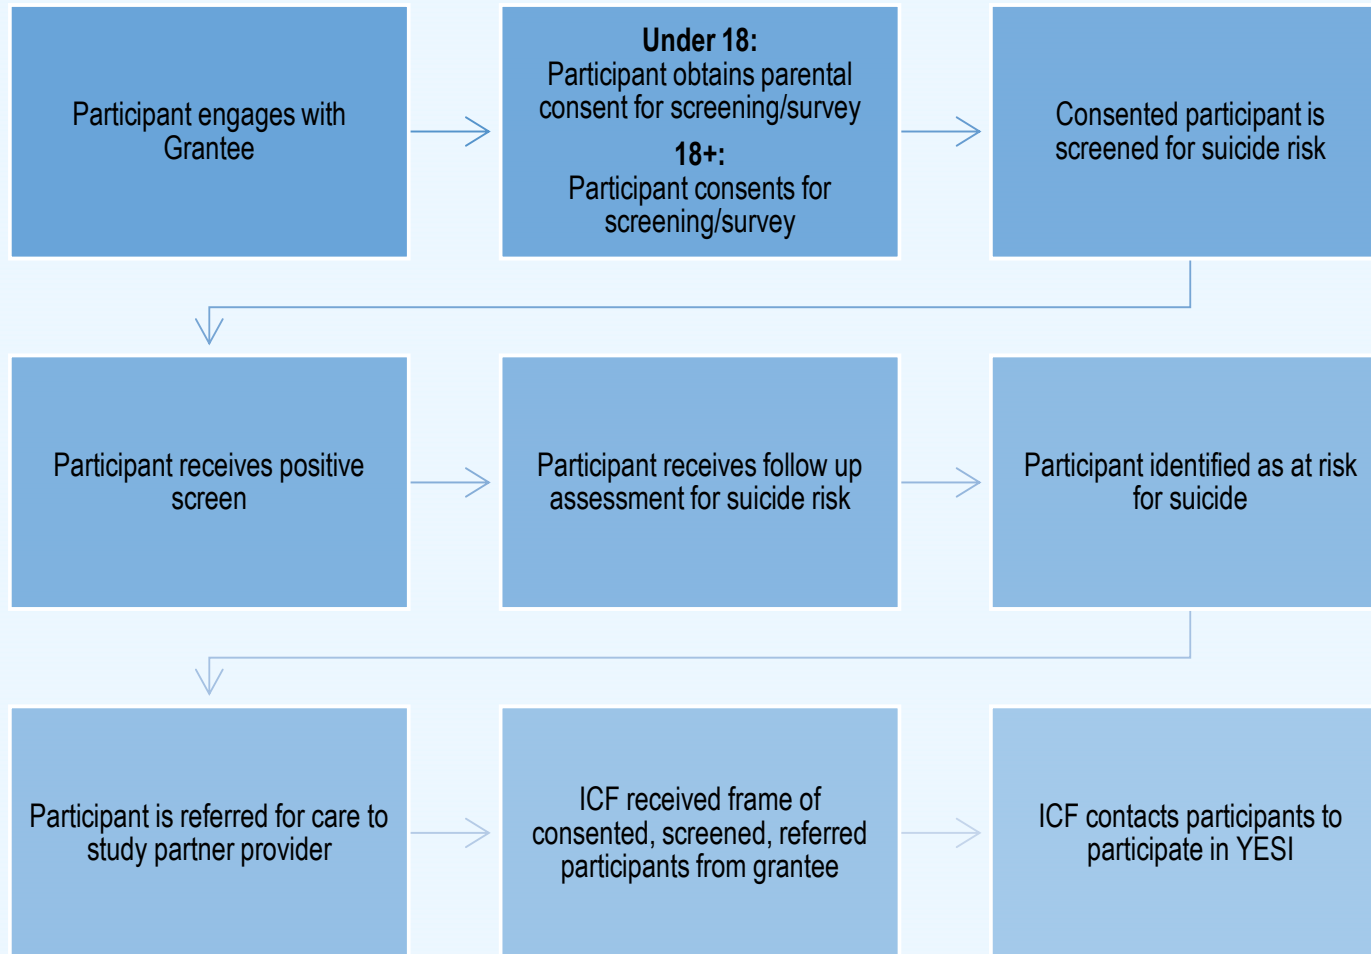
Participant engages with Grantee

**Under 18:**
Participant obtains parental consent for screening/survey
**18+:**
Participant consents for screening/survey

Consented participant is screened for suicide risk

Participant receives positive screen

Participant receives follow up assessment for suicide risk

Participant identified as at risk for suicide

Participant is referred for care to study partner provider

ICF received frame of consented, screened, referred participants from grantee

ICF contacts participants to participate in YESI